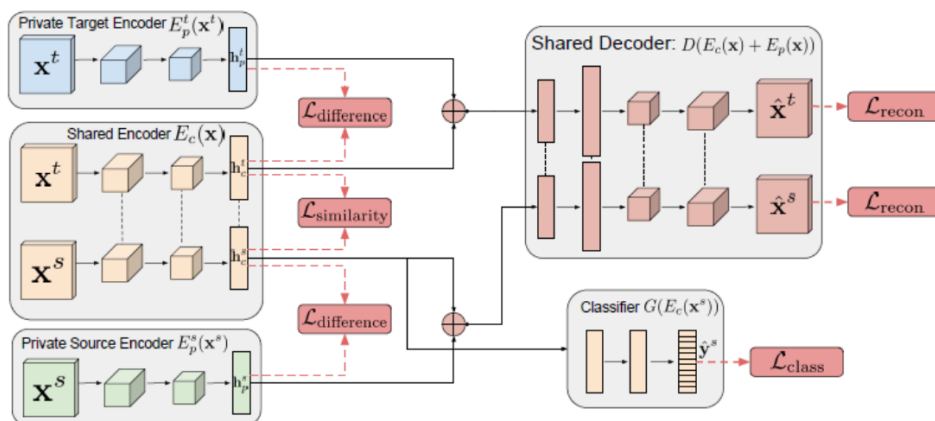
Private Target Encoder $E_p^t(\mathbf{x}^t)$

$\mathbf{x}^t$

$\mathbf{h}_p^t$

$\mathcal{L}_{\text{difference}}$

Shared Encoder $E_c(\mathbf{x})$

$\mathbf{x}^t$

$\mathbf{h}_c^t$

$\mathcal{L}_{\text{similarity}}$

$\mathbf{x}^s$

$\mathbf{h}_c^s$

$\mathcal{L}_{\text{difference}}$

Private Source Encoder $E_p^s(\mathbf{x}^s)$

$\mathbf{x}^s$

$\mathbf{h}_p^s$

Shared Decoder: $D(E_c(\mathbf{x}) + E_p(\mathbf{x}))$

$\hat{\mathbf{x}}^t$

$\mathcal{L}_{\text{recon}}$

$\hat{\mathbf{x}}^s$

$\mathcal{L}_{\text{recon}}$

Classifier $G(E_c(\mathbf{x}^s))$

$\hat{\mathbf{y}}^s$

$\mathcal{L}_{\text{class}}$